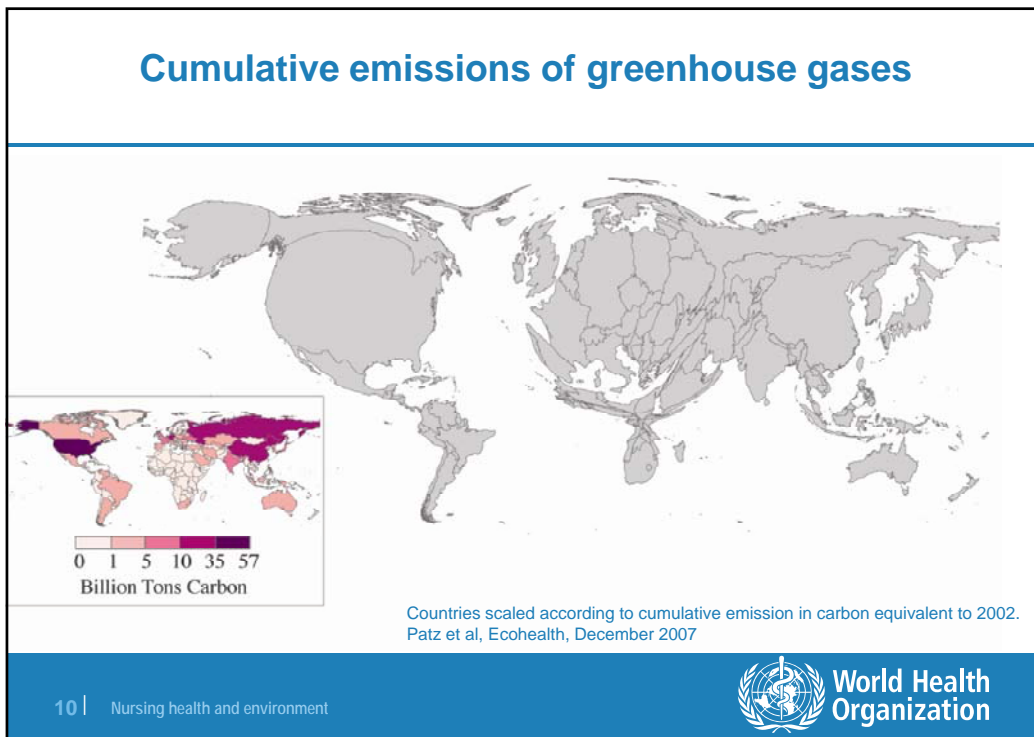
Cumulative emissions of greenhouse gases

0 1 5 10 35 57
Billion Tons Carbon

Countries scaled according to cumulative emission in carbon equivalent to 2002.
Patz et al, Ecohealth, December 2007

10 | Nursing health and environment

World Health Organization